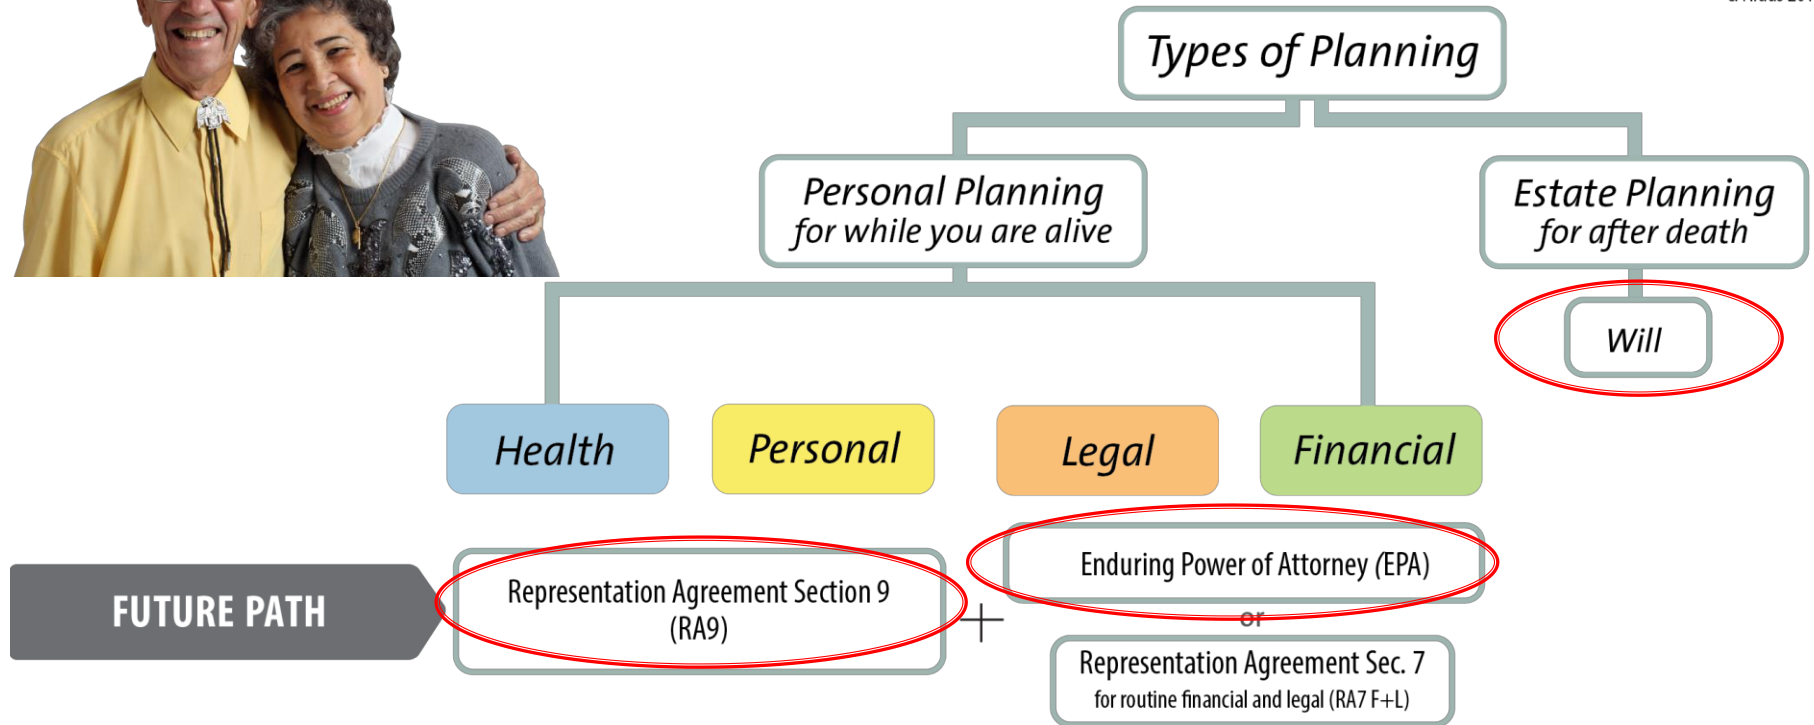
Types of Planning

Personal Planning for while you are alive

Estate Planning for after death

Will

Health

Personal

Legal

Financial

FUTURE PATH

Representation Agreement Section 9 (RA9)

+

Enduring Power of Attorney (EPA)

or

Representation Agreement Sec. 7 for routine financial and legal (RA7 F+L)